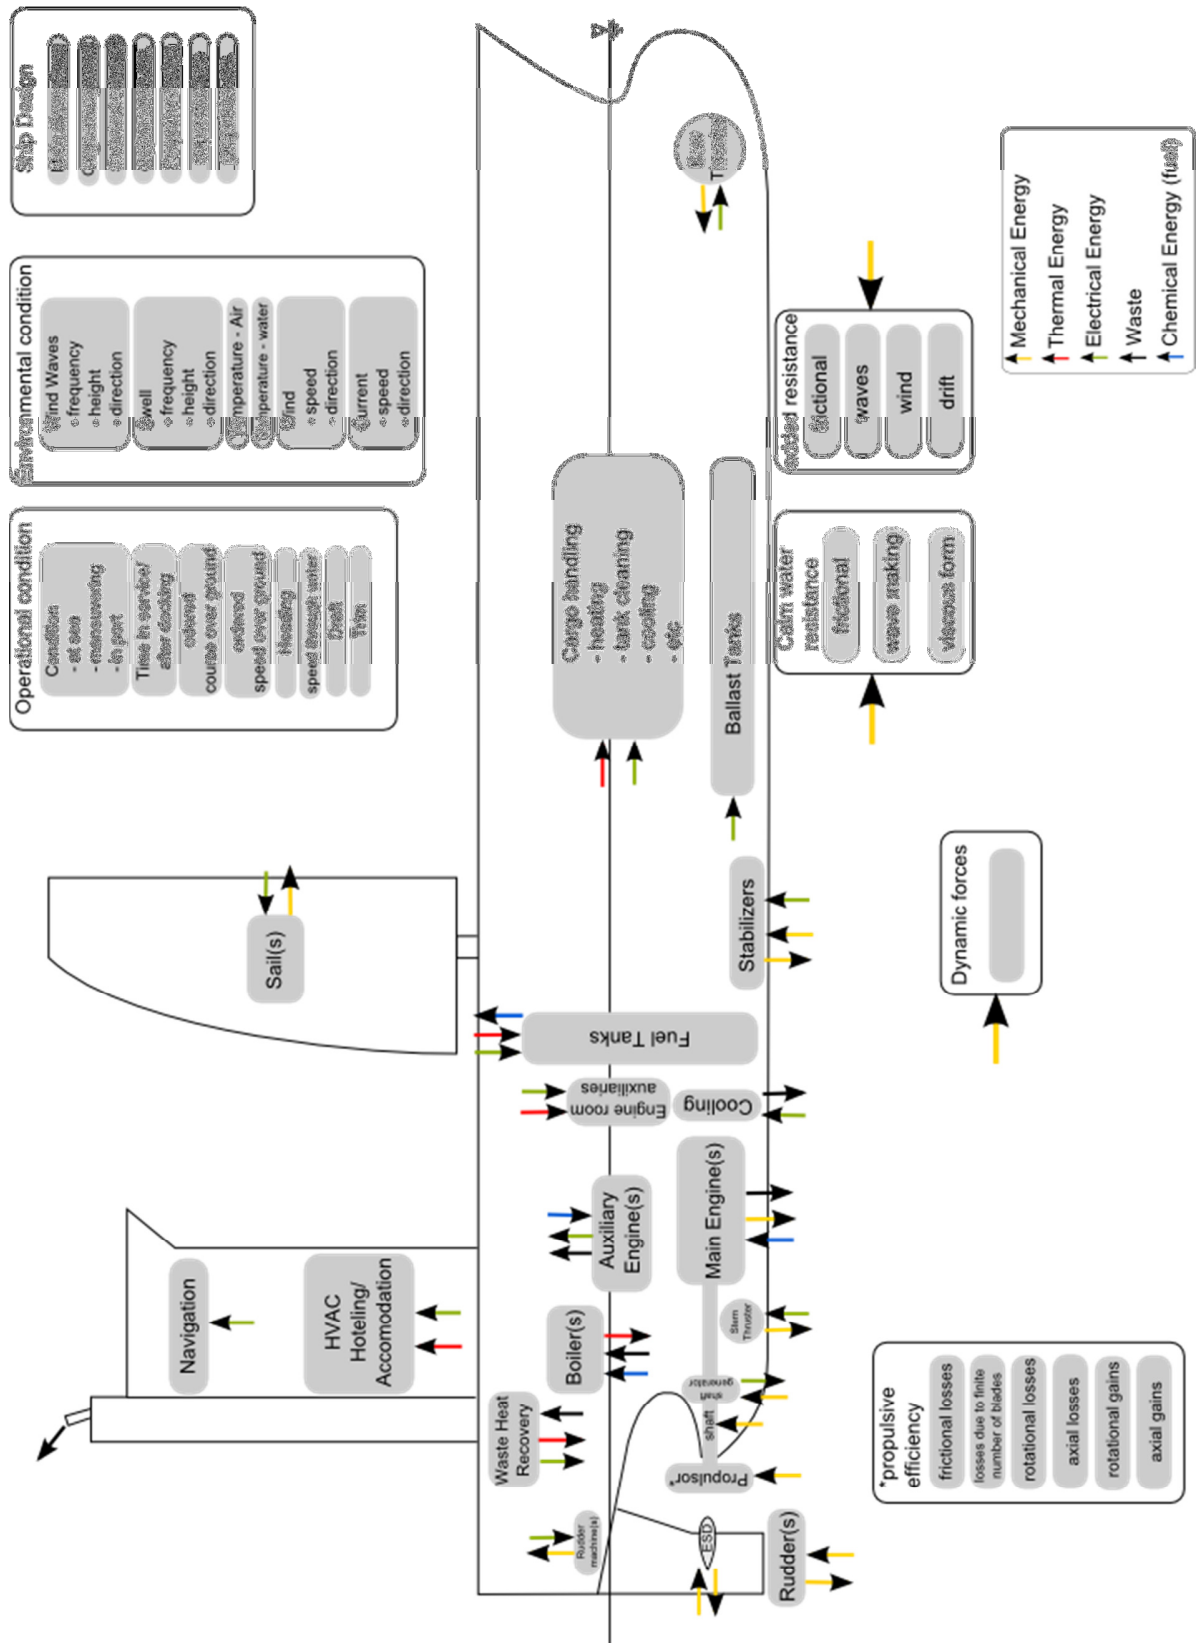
Ship Design
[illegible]
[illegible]
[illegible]
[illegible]
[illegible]
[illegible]
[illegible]

Environmental condition
Wind Waves
- frequency
- height
- direction
Swell
- frequency
- height
- direction
Temperature - Air
Temperature - water
Wind
- speed
- direction
Current
- speed
- direction

Operational condition
Condition
- at sea
- maneuvering
- in port
Time in service/ after docking
course over ground
speed over ground
Heading
speed through water
Draft
Trim

Bow Thruster

Mechanical Energy
Thermal Energy
Electrical Energy
Waste
Chemical Energy (fuel)

Added resistance
frictional
waves
wind
drift

Calm water resistance
frictional
wave making
viscous form

Cargo handling
- heating
- tank cleaning
- cooling
- etc

Ballast Tanks

Dynamic forces

Sail(s)

Stabilizers

Fuel Tanks

Engine room auxiliaries

Cooling

Auxiliary Engine(s)

Main Engine(s)

Stern Thruster

shaft generator

shaft

Navigation

HVAC Hoteling/ Accomodation

Boiler(s)

Waste Heat Recovery

Propulsor*

Rudder machine(s)

ESD

Rudder(s)

*propulsive efficiency
frictional losses
losses due to finite number of blades
rotational losses
axial losses
rotational gains
axial gains